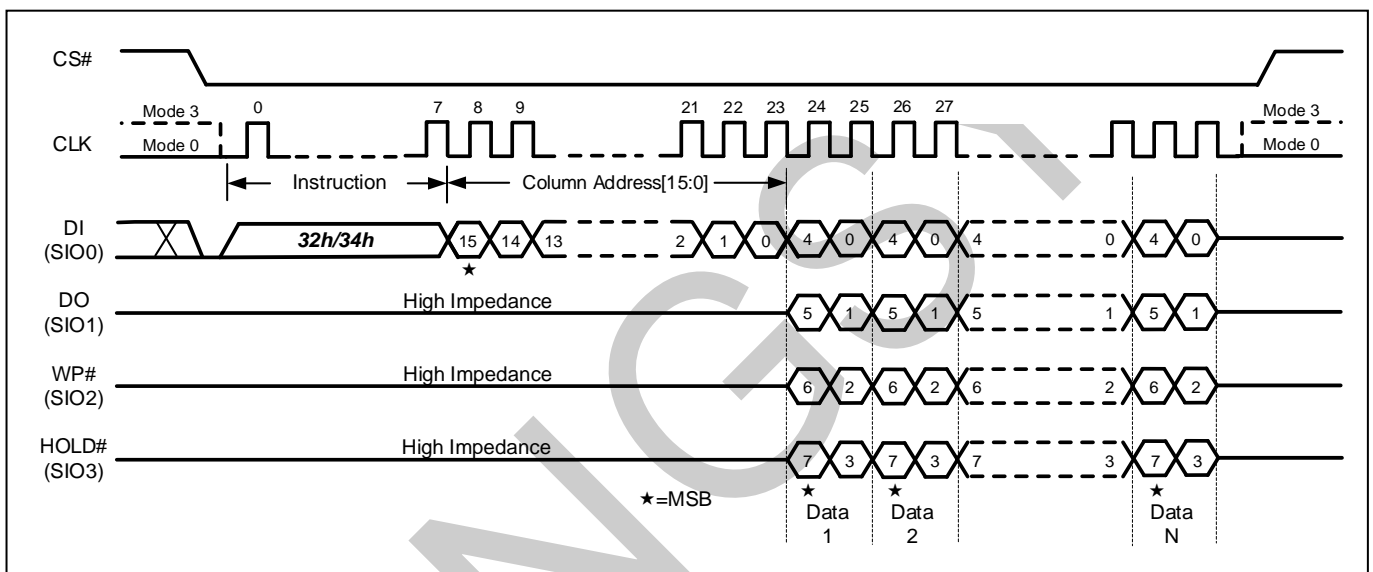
CS#

CLK

Mode 3
Mode 0
0
7 8 9
21 22 23 24 25 26 27
Mode 3
Mode 0

Instruction
Column Address[15:0]

DI
(SIO0)
32h/34h
15 14 13
2 1 0 4 0 4 0 4
0 4 0

DO
(SIO1)
High Impedance
5 1 5 1 5
1 5 1

WP#
(SIO2)
High Impedance
6 2 6 2 6
2 6 2

HOLD#
(SIO3)
High Impedance
7 3 7 3 7
3 7 3

★=MSB

Data
1

Data
2

Data
N